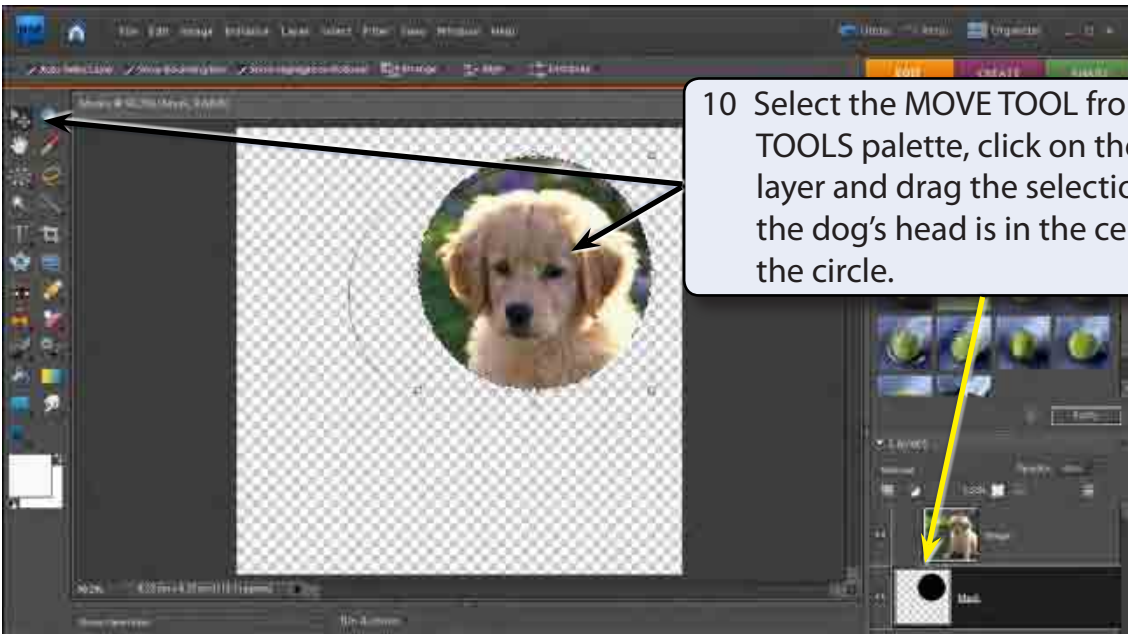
File Edit Image Enhance Layer Select Filter View Window Help

EDIT CREATE SHARE

10 Select the MOVE TOOL fro TOOLS palette, click on the layer and drag the selectio the dog's head is in the ce the circle.

Layers

Image

Mask